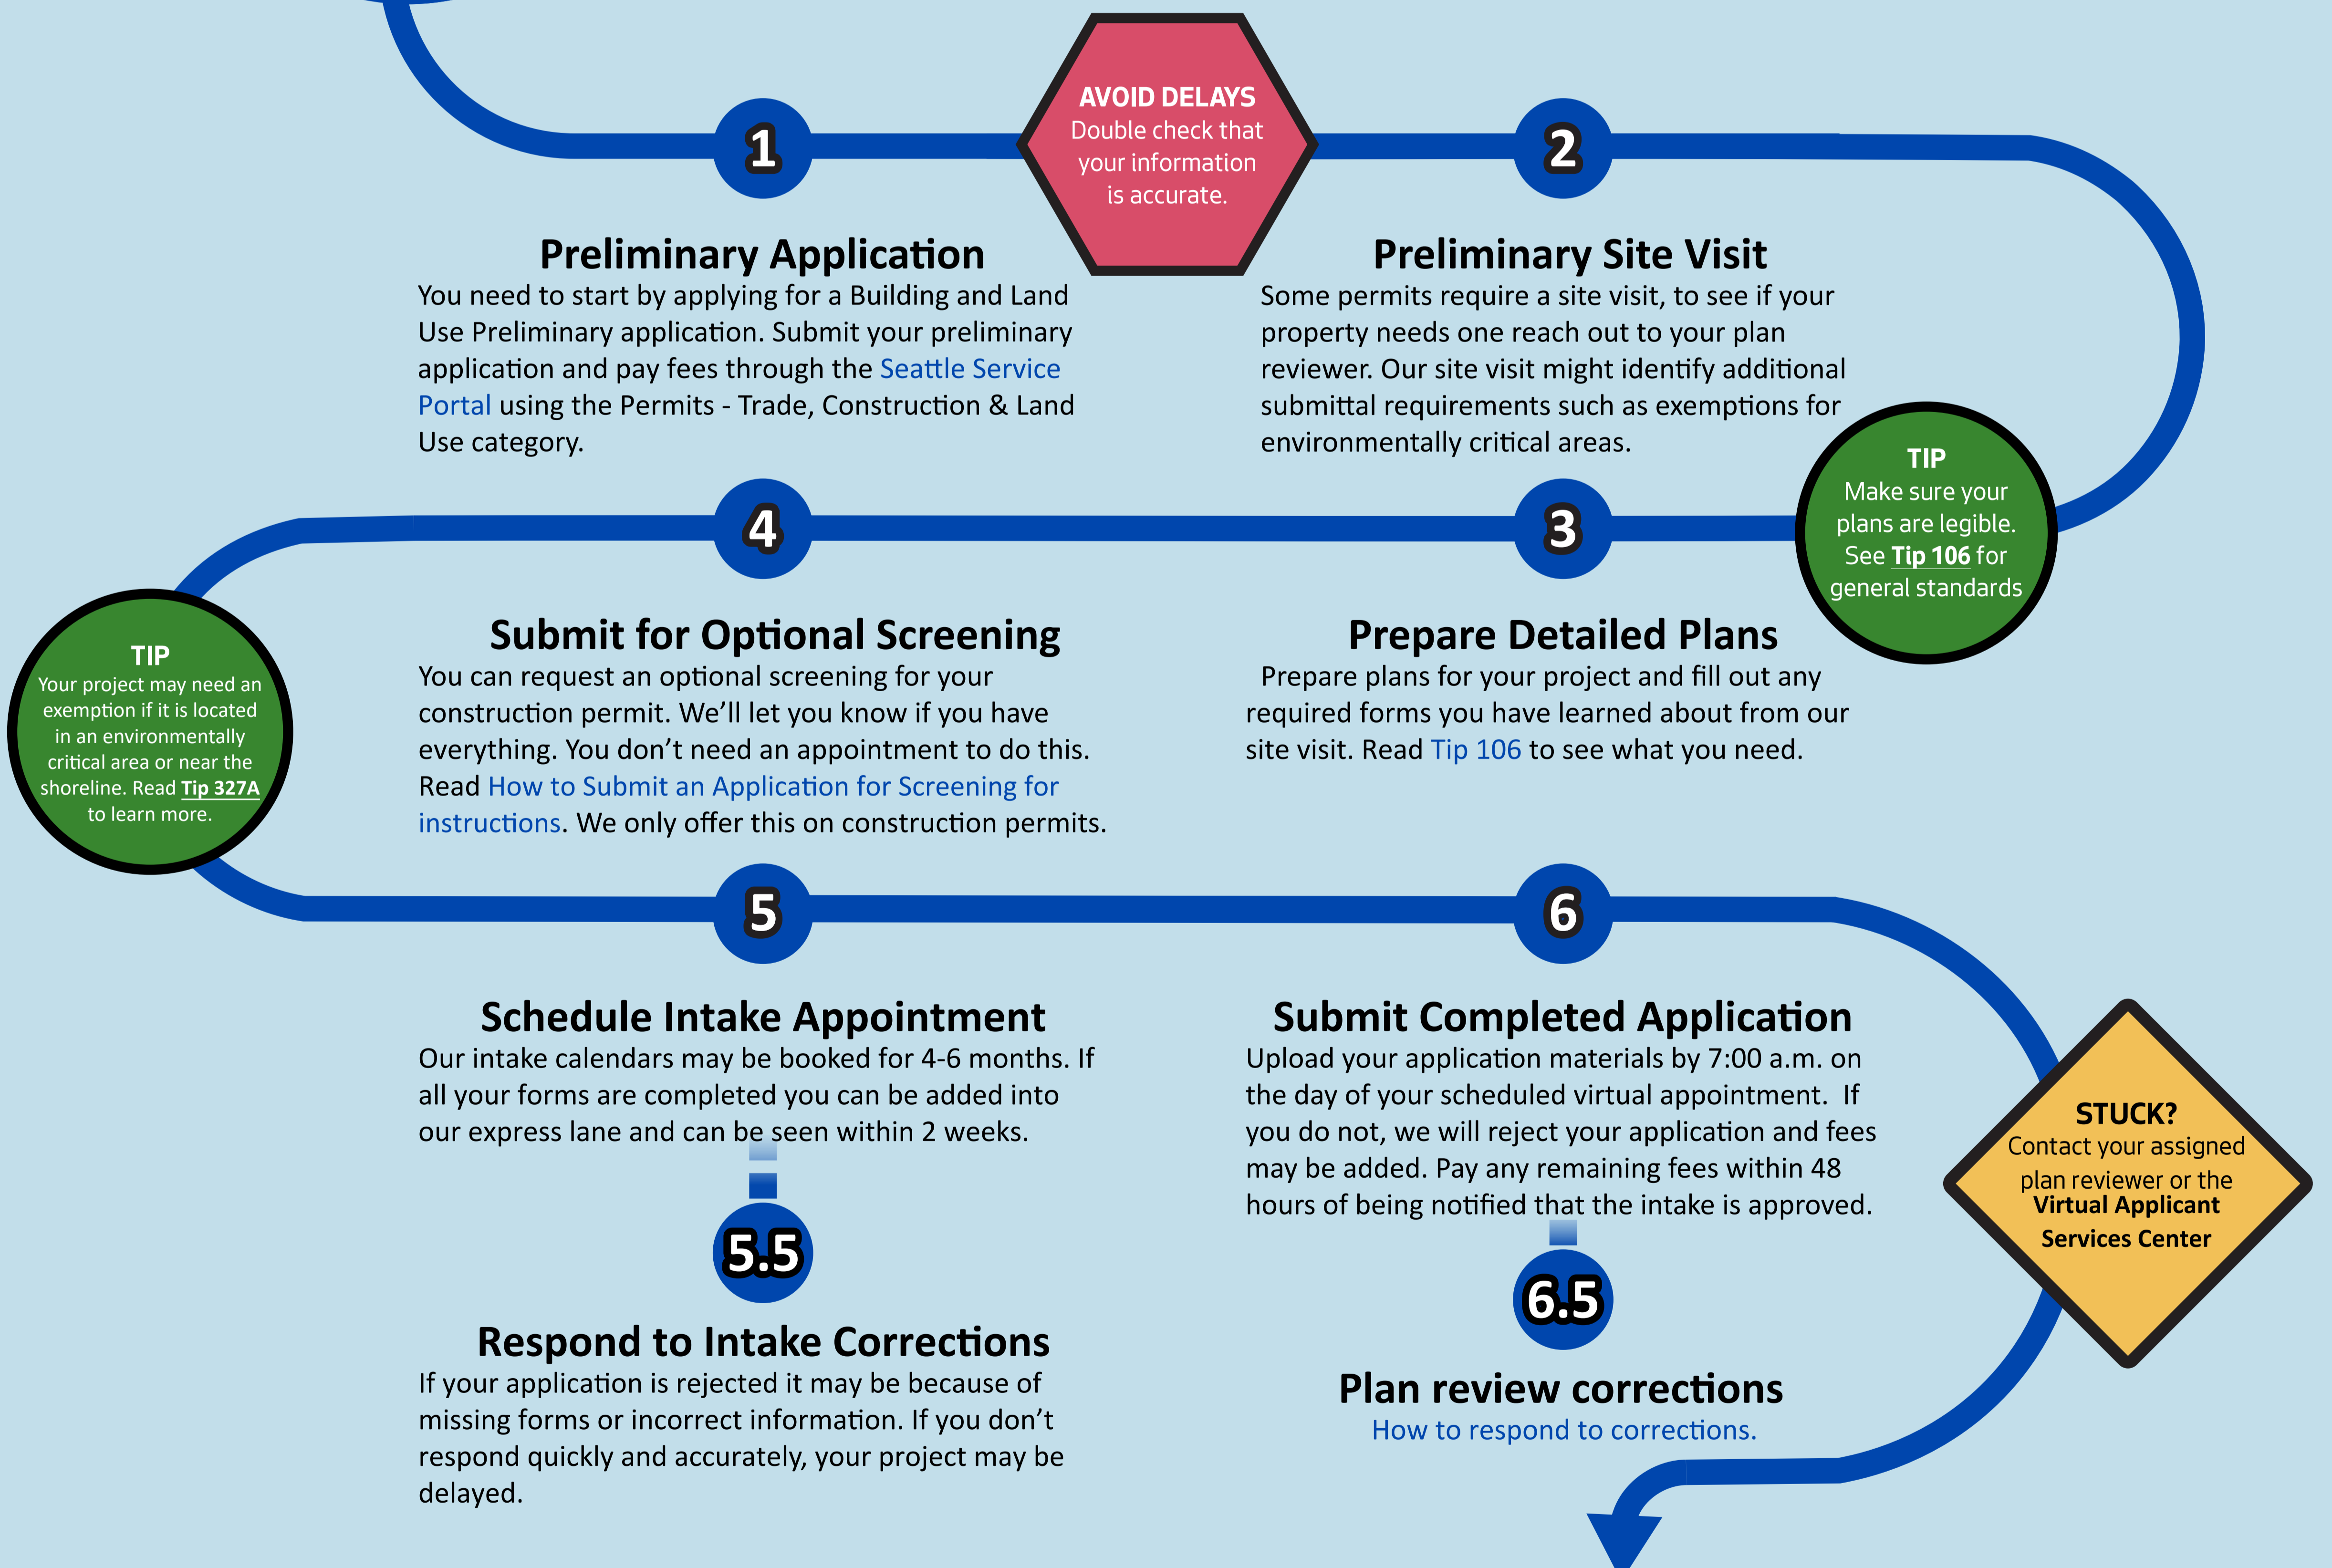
1

AVOID DELAYS
Double check that your information is accurate.

2

Preliminary Application
You need to start by applying for a Building and Land Use Preliminary application. Submit your preliminary application and pay fees through the Seattle Service Portal using the Permits - Trade, Construction & Land Use category.

Preliminary Site Visit
Some permits require a site visit, to see if your property needs one reach out to your plan reviewer. Our site visit might identify additional submittal requirements such as exemptions for environmentally critical areas.

TIP
Make sure your plans are legible. See Tip 106 for general standards

4

3

TIP
Your project may need an exemption if it is located in an environmentally critical area or near the shoreline. Read Tip 327A to learn more.

Submit for Optional Screening
You can request an optional screening for your construction permit. We'll let you know if you have everything. You don't need an appointment to do this. Read How to Submit an Application for Screening for instructions. We only offer this on construction permits.

Prepare Detailed Plans
Prepare plans for your project and fill out any required forms you have learned about from our site visit. Read Tip 106 to see what you need.

5

6

Schedule Intake Appointment
Our intake calendars may be booked for 4-6 months. If all your forms are completed you can be added into our express lane and can be seen within 2 weeks.

Submit Completed Application
Upload your application materials by 7:00 a.m. on the day of your scheduled virtual appointment. If you do not, we will reject your application and fees may be added. Pay any remaining fees within 48 hours of being notified that the intake is approved.

STUCK?
Contact your assigned plan reviewer or the Virtual Applicant Services Center

5.5

Respond to Intake Corrections
If your application is rejected it may be because of missing forms or incorrect information. If you don't respond quickly and accurately, your project may be delayed.

6.5

Plan review corrections
How to respond to corrections.